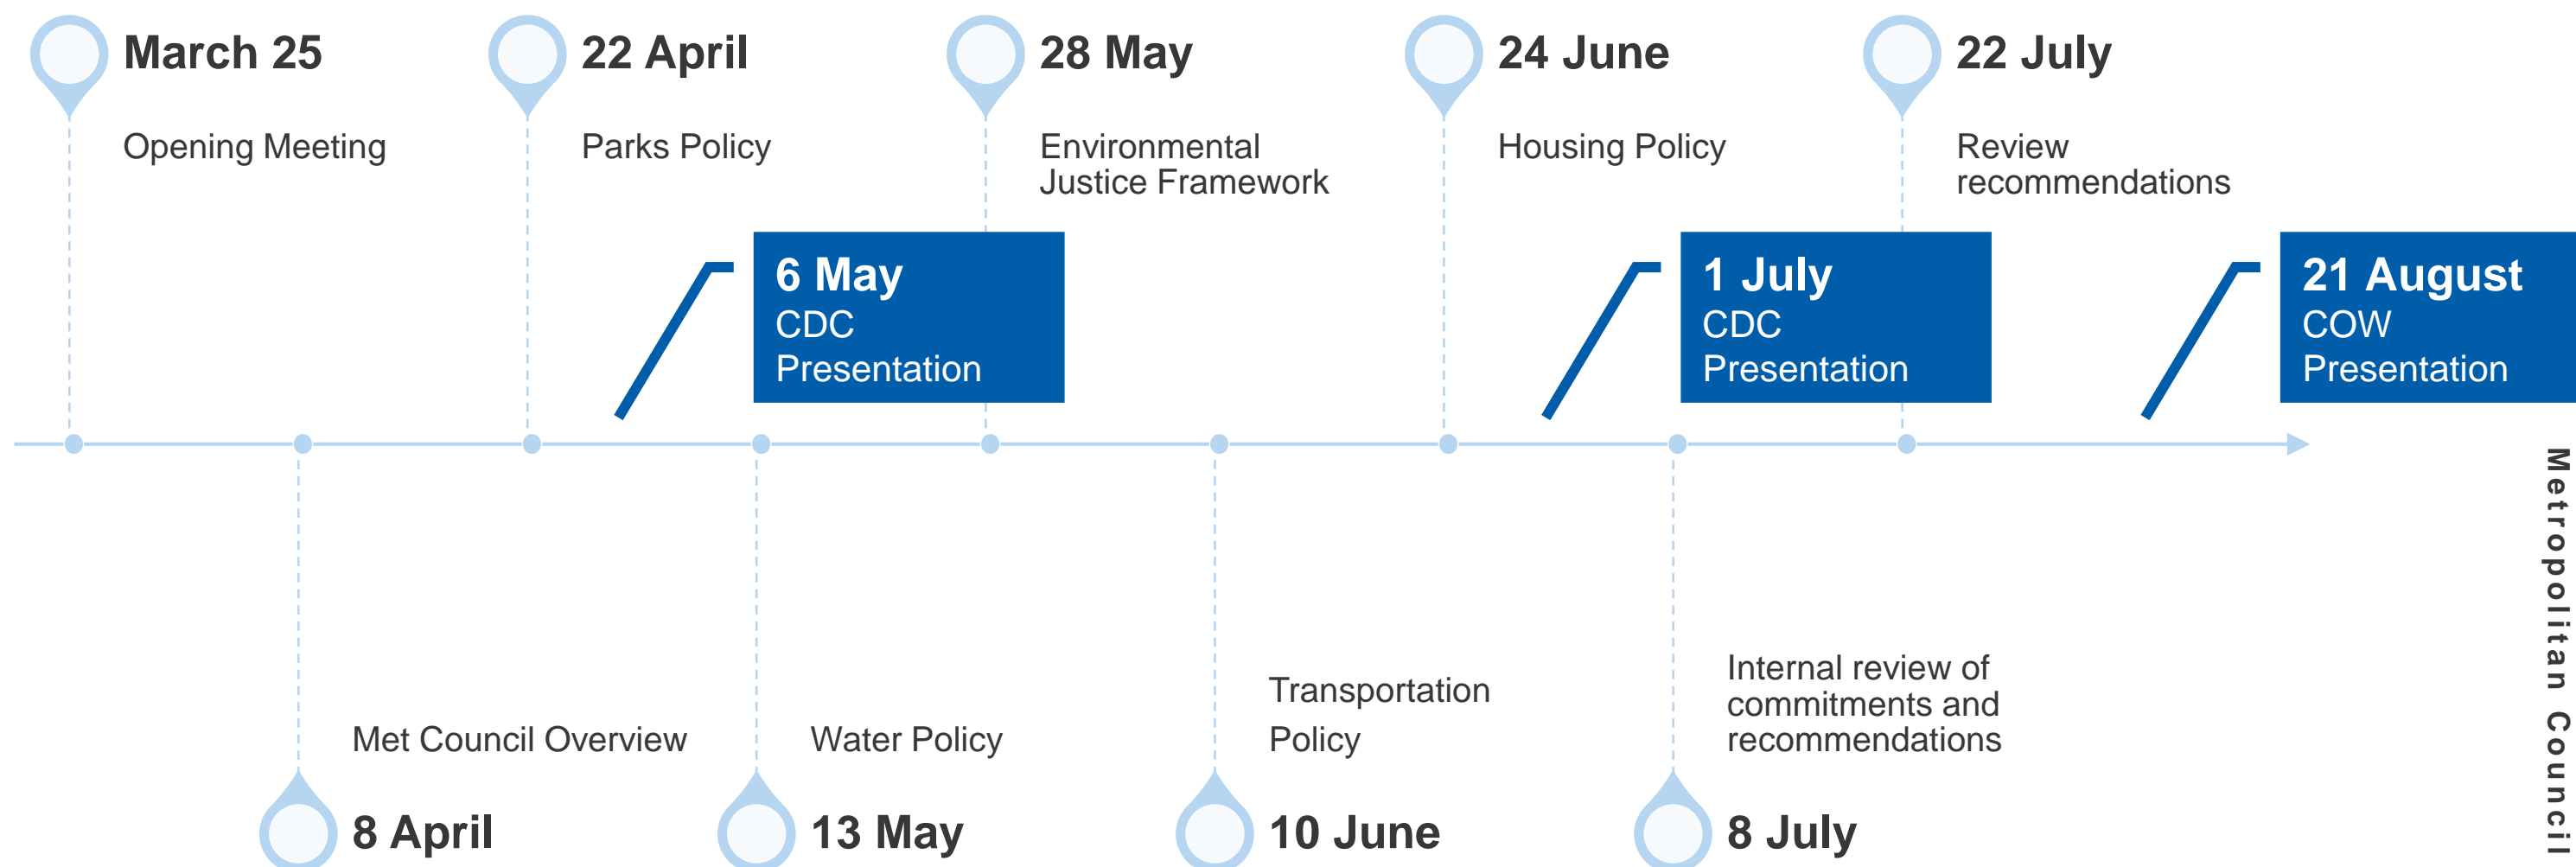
March 25
Opening Meeting

22 April
Parks Policy

28 May
Environmental Justice Framework

24 June
Housing Policy

22 July
Review recommendations

6 May
CDC Presentation

1 July
CDC Presentation

21 August
COW Presentation

Met Council Overview
8 April

Water Policy
13 May

Transportation Policy
10 June

Internal review of commitments and recommendations
8 July

Metropolitan Council